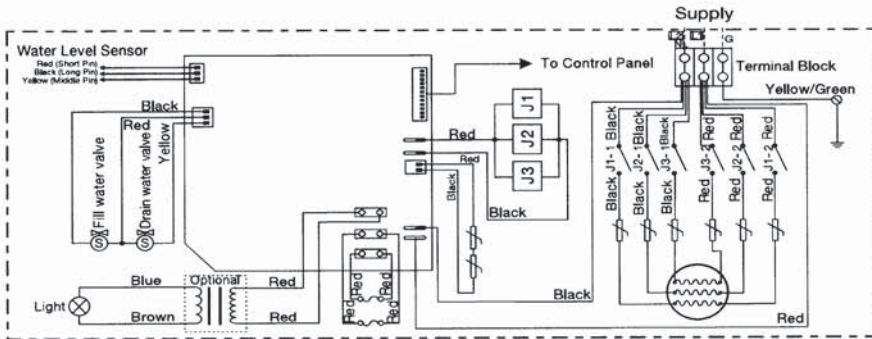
Supply

Water Level Sensor
Red (Short Pin)
Black (Long Pin)
Yellow (Middle Pin)

To Control Panel

Terminal Block

L N G

Yellow/Green

Black
Red
Fill water valve
Drain water valve
Yellow

Red
Red
J1
J2
J3
Black
Black

J1-1 Black
J2-1 Black
J3-1 Black
J3-2 Red
J2-2 Red
J1-2 Red

Black
Black
Black
Red
Red
Red

Light
Blue
Brown
Optional
Red
Red
Red
Red
Red
Red

Black
Red